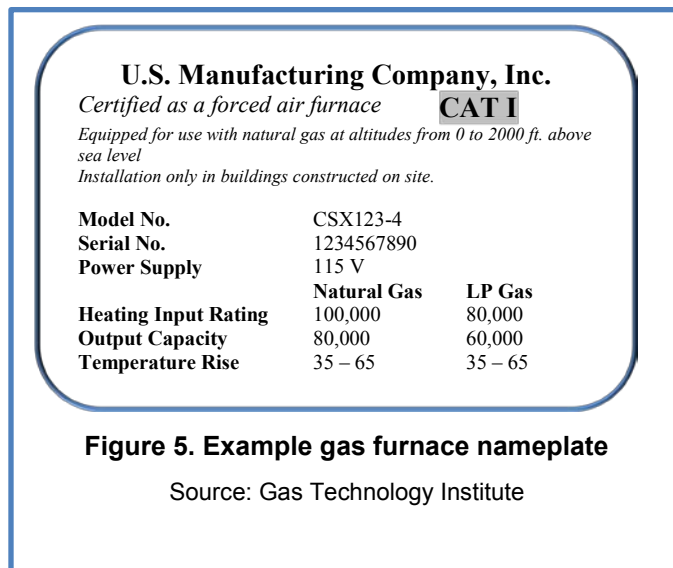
U.S. Manufacturing Company, Inc.

Certified as a forced air furnace CAT I

Equipped for use with natural gas at altitudes from 0 to 2000 ft. above sea level
Installation only in buildings constructed on site.

| | | |
|---|---|---|
| Model No. | CSX123-4 | |
| Serial No. | 1234567890 | |
| Power Supply | 115 V | |
| | Natural Gas | LP Gas |
| Heating Input Rating | 100,000 | 80,000 |
| Output Capacity | 80,000 | 60,000 |
| Temperature Rise | 35 – 65 | 35 – 65 |

Figure 5. Example gas furnace nameplate

Source: Gas Technology Institute